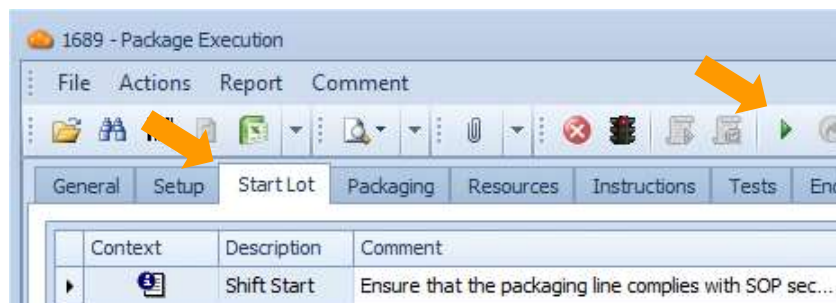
1689 - Package Execution

File Actions Report Comment

General Setup Start Lot Packaging Resources Instructions Tests En

| | Context | Description | Comment |
|---|---|---|---|
| ▸ | | Shift Start | Ensure that the packaging line complies with SOP sec... |